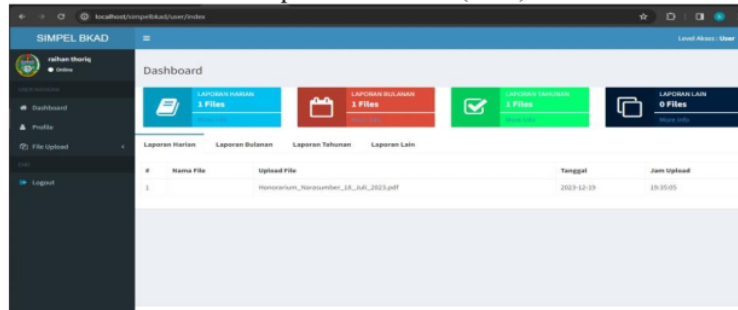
localhost/simpelbkad/user/index

SIMPEL BKAD

raihan thoriq
Online

Dashboard
Profile
File Upload
Logout

Level Akses : User

Dashboard

LAPORAN HARIAN
1 Files
More info

LAPORAN BULANAN
1 Files
More info

LAPORAN TAHUNAN
1 Files
More info

LAPORAN LAIN
0 Files
More info

Laporan Harian | Laporan Bulanan | Laporan Tahunan | Laporan Lain

| # | Nama File | Upload File | Tanggal | Jam Upload |
|---|---|---|---|---|
| 1 | | Honorarium_Narasumber_18_Juli_2023.pdf | 2023-12-19 | 19:35:05 |